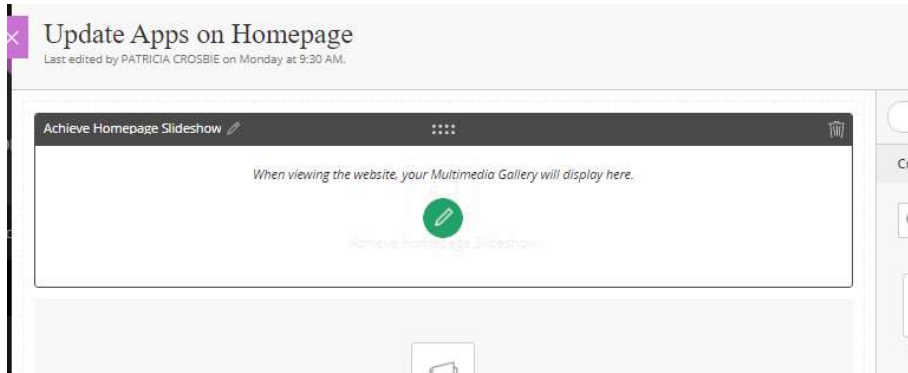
Update Apps on Homepage
Last edited by PATRICIA CROSBIE on Monday at 9:30 AM.

Achieve Homepage Slideshow

When viewing the website, your Multimedia Gallery will display here.

Achieve Homepage Slideshow

Cr